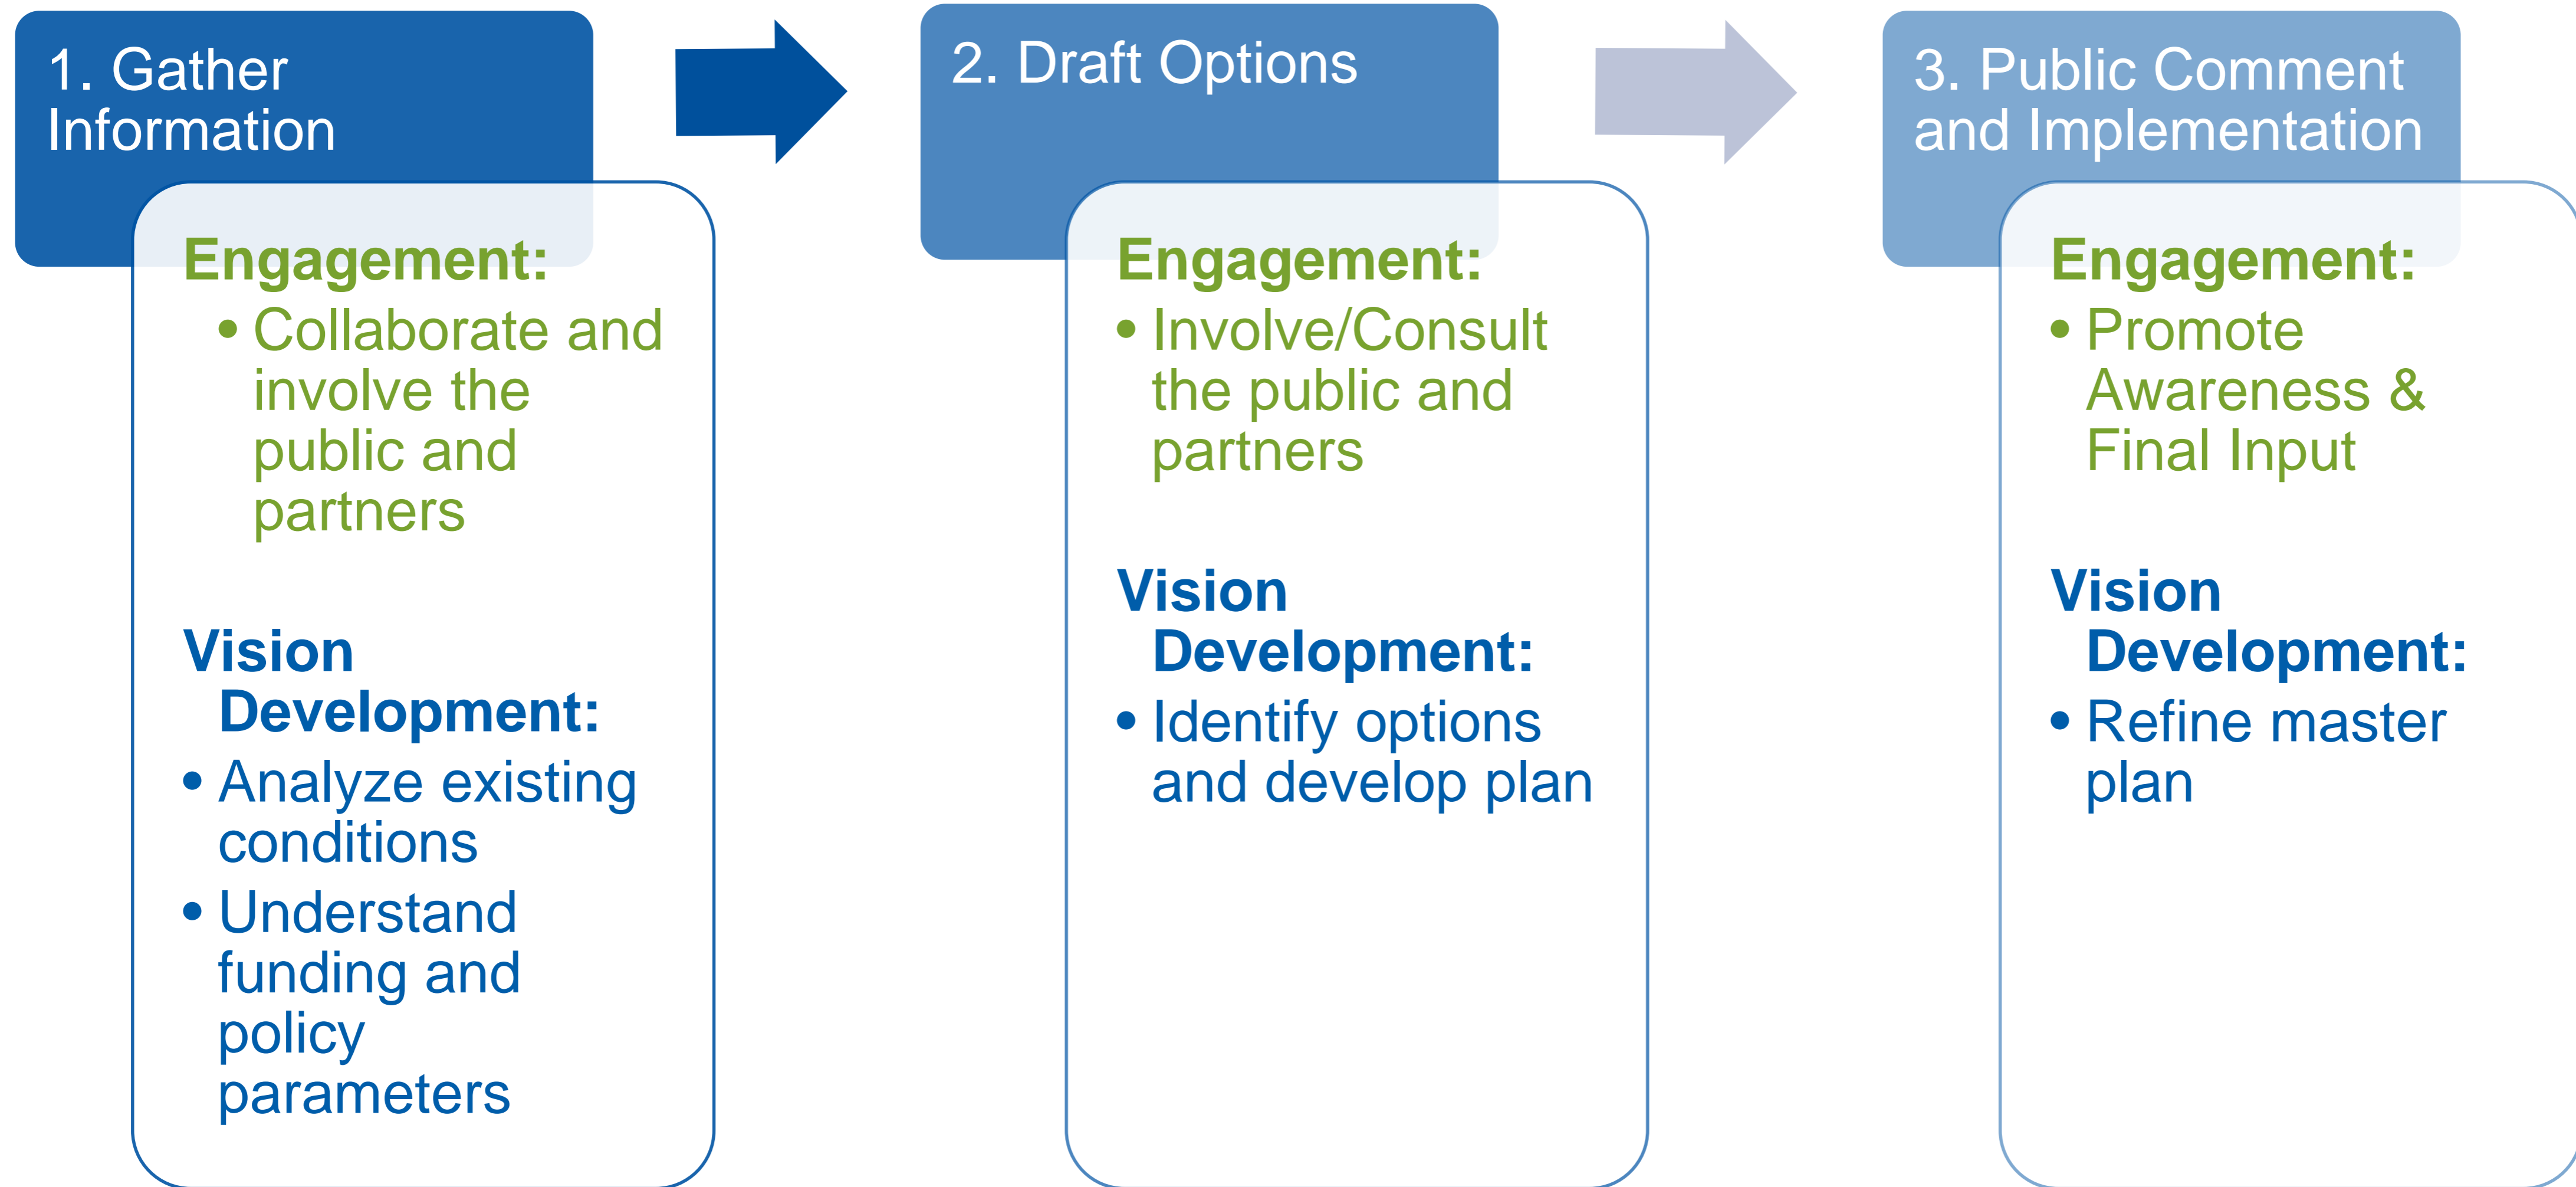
1. Gather Information

Engagement:
• Collaborate and involve the public and partners

Vision Development:
• Analyze existing conditions
• Understand funding and policy parameters

2. Draft Options

Engagement:
• Involve/Consult the public and partners

Vision Development:
• Identify options and develop plan

3. Public Comment and Implementation

Engagement:
• Promote Awareness & Final Input

Vision Development:
• Refine master plan